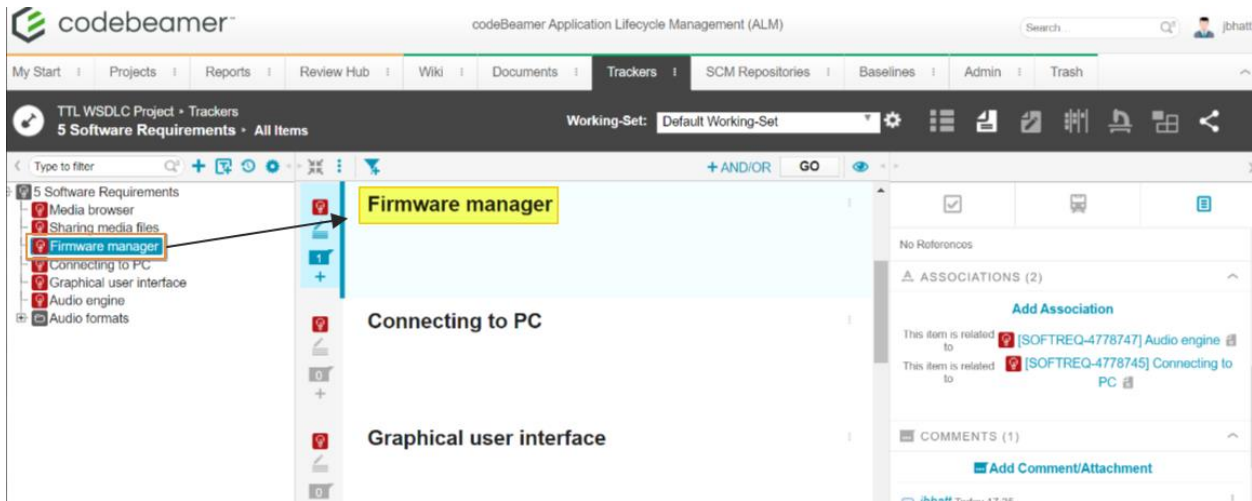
codebeamer

codeBeamer Application Lifecycle Management (ALM)

Search...

jbhatt

My Start | Projects | Reports | Review Hub | Wiki | Documents | Trackers | SCM Repositories | Baselines | Admin | Trash

TTL WSDLC Project › Trackers
5 Software Requirements › All Items

Working-Set: Default Working-Set

Type to filter

+ AND/OR GO

5 Software Requirements
Media browser
Sharing media files
Firmware manager
Connecting to PC
Graphical user interface
Audio engine
Audio formats

1
+

Firmware manager

0
+

Connecting to PC

0

Graphical user interface

No References

ASSOCIATIONS (2)

Add Association

This item is related to [SOFTREQ-4778747] Audio engine

This item is related to [SOFTREQ-4778745] Connecting to PC

COMMENTS (1)

Add Comment/Attachment

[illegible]